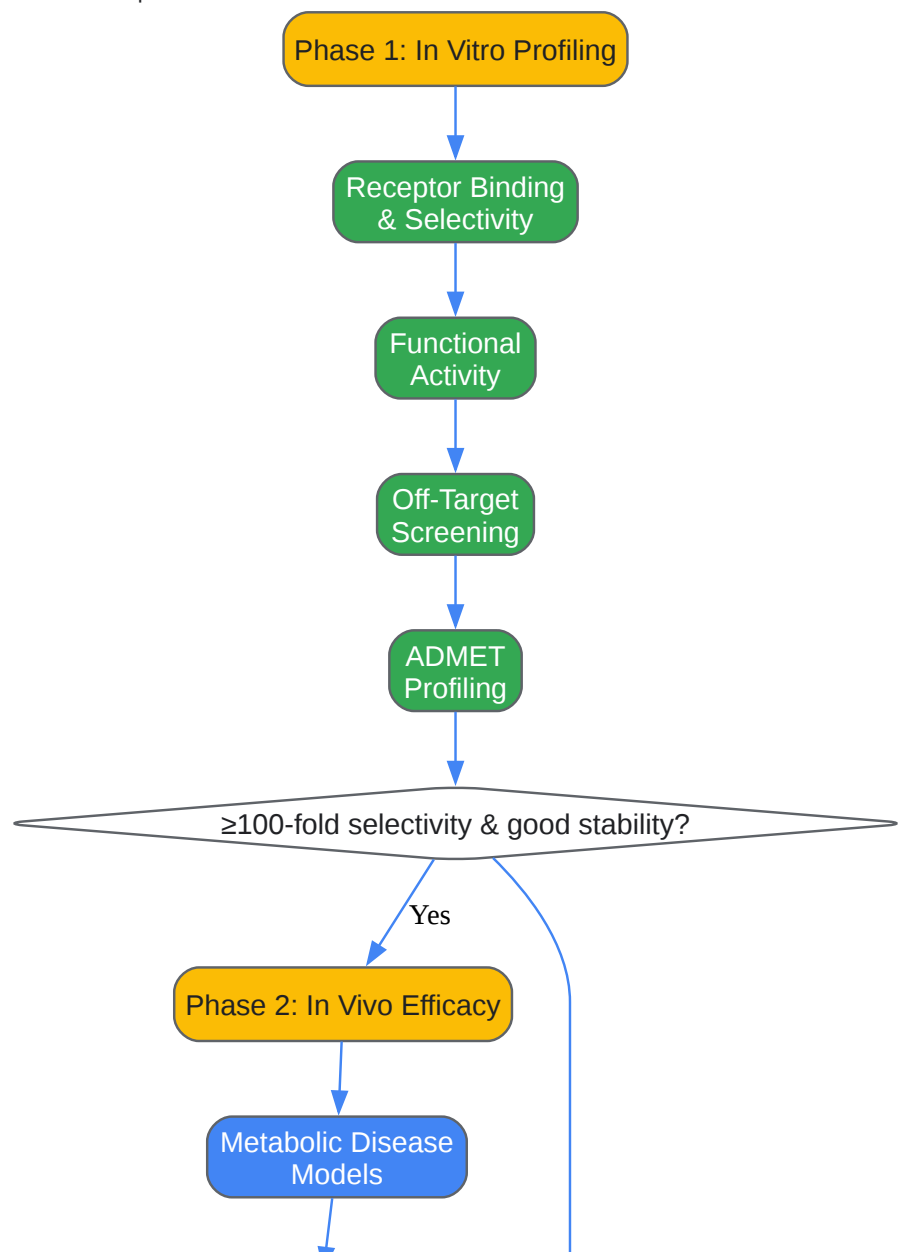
Phase 1: In Vitro Profiling

Receptor Binding & Selectivity

Functional Activity

Off-Target Screening

ADMET Profiling

≥100-fold selectivity & good stability?

Yes

Phase 2: In Vivo Efficacy

Metabolic Disease Models